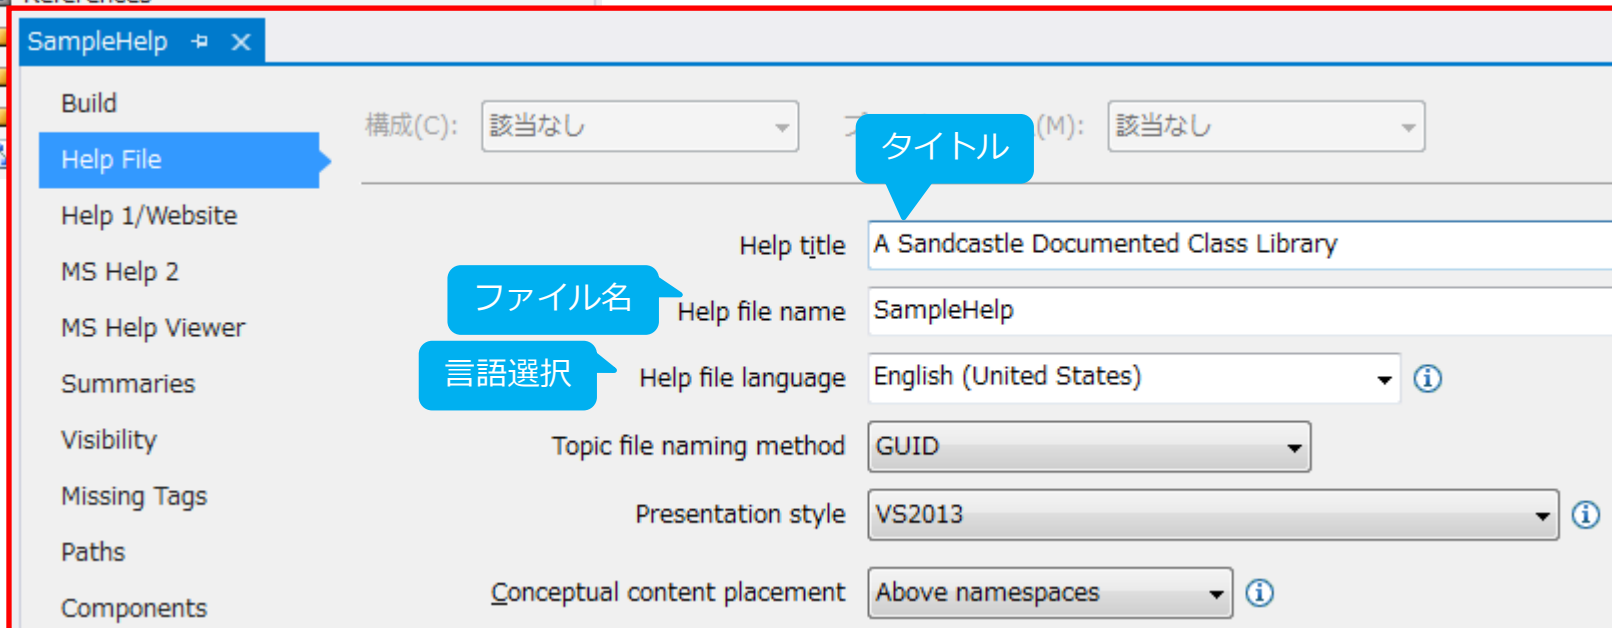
SampleHelp ⊣ ✕

Build
Help File
Help 1/Website
MS Help 2
MS Help Viewer
Summaries
Visibility
Missing Tags
Paths
Components

構成(C): 該当なし
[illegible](M): 該当なし

タイトル

Help title A Sandcastle Documented Class Library

ファイル名

Help file name SampleHelp

言語選択

Help file language English (United States)

Topic file naming method GUID

Presentation style VS2013

Conceptual content placement Above namespaces